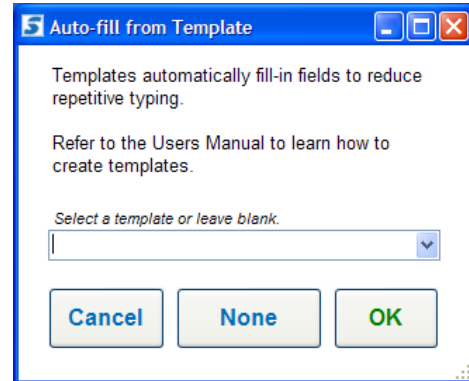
S Auto-fill from Template

Templates automatically fill-in fields to reduce repetitive typing.

Refer to the Users Manual to learn how to create templates.

Select a template or leave blank.

Cancel None OK